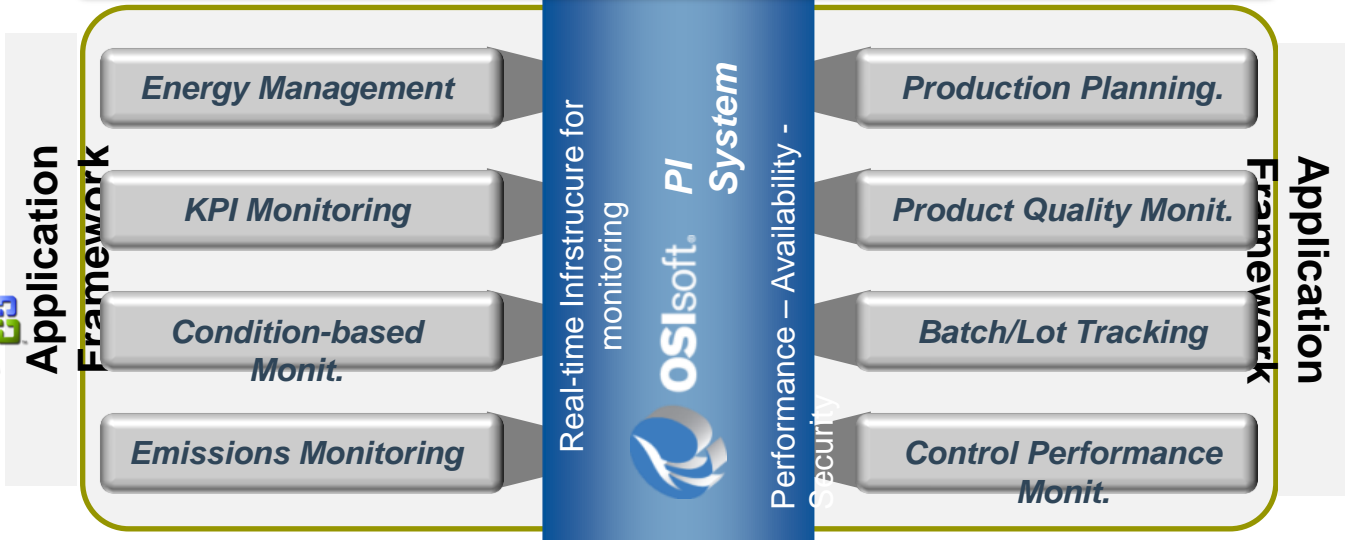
Application Framework

Energy Management

KPI Monitoring

Condition-based Monit.

Emissions Monitoring

Real-time Infrstrucure for monitoring

OSIsoft.

PI System

Performance – Availability - Security

Production Planning.

Product Quality Monit.

Batch/Lot Tracking

Control Performance Monit.

Application Framework